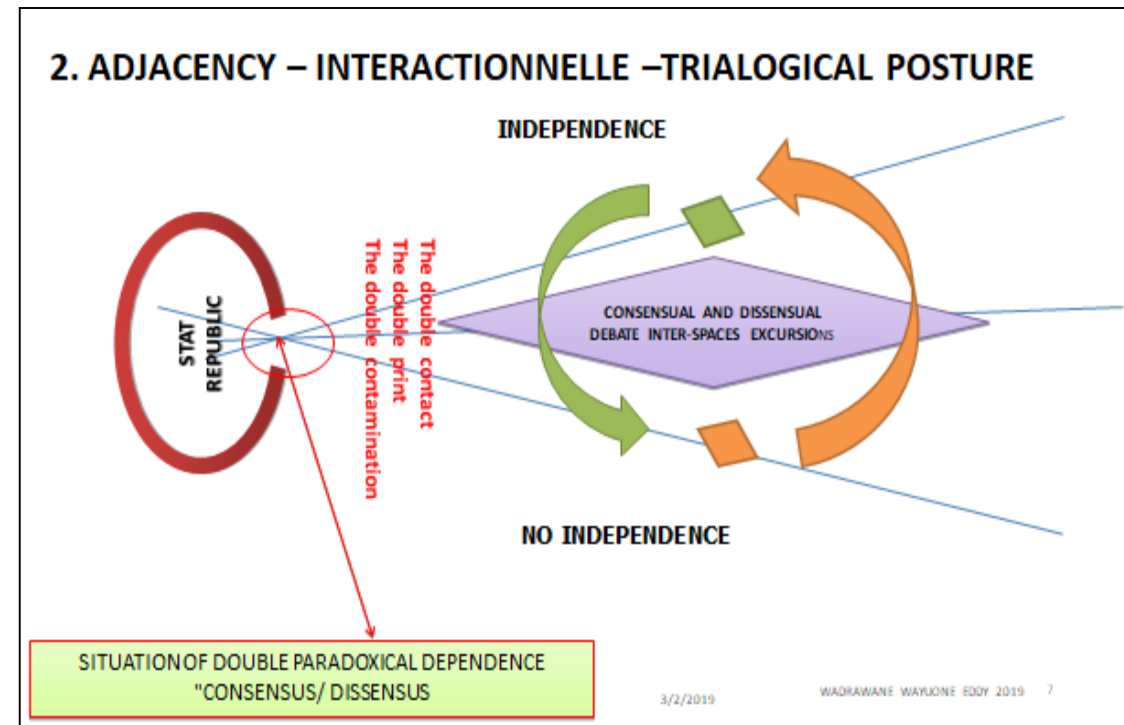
2. ADJACENCY – INTERACTIONNELLE –TRIALOGICAL POSTURE

INDEPENDENCE

STAT REPUBLIC

The double contact
The double print
The double contamination

CONSENSUAL AND DISSENSUAL DEBATE INTER-SPACES EXCURSIONS

NO INDEPENDENCE

SITUATION OF DOUBLE PARADOXICAL DEPENDENCE "CONSENSUS/ DISSENSUS

3/2/2019

WADRAWANE WAYUONE EDDY 2019

7